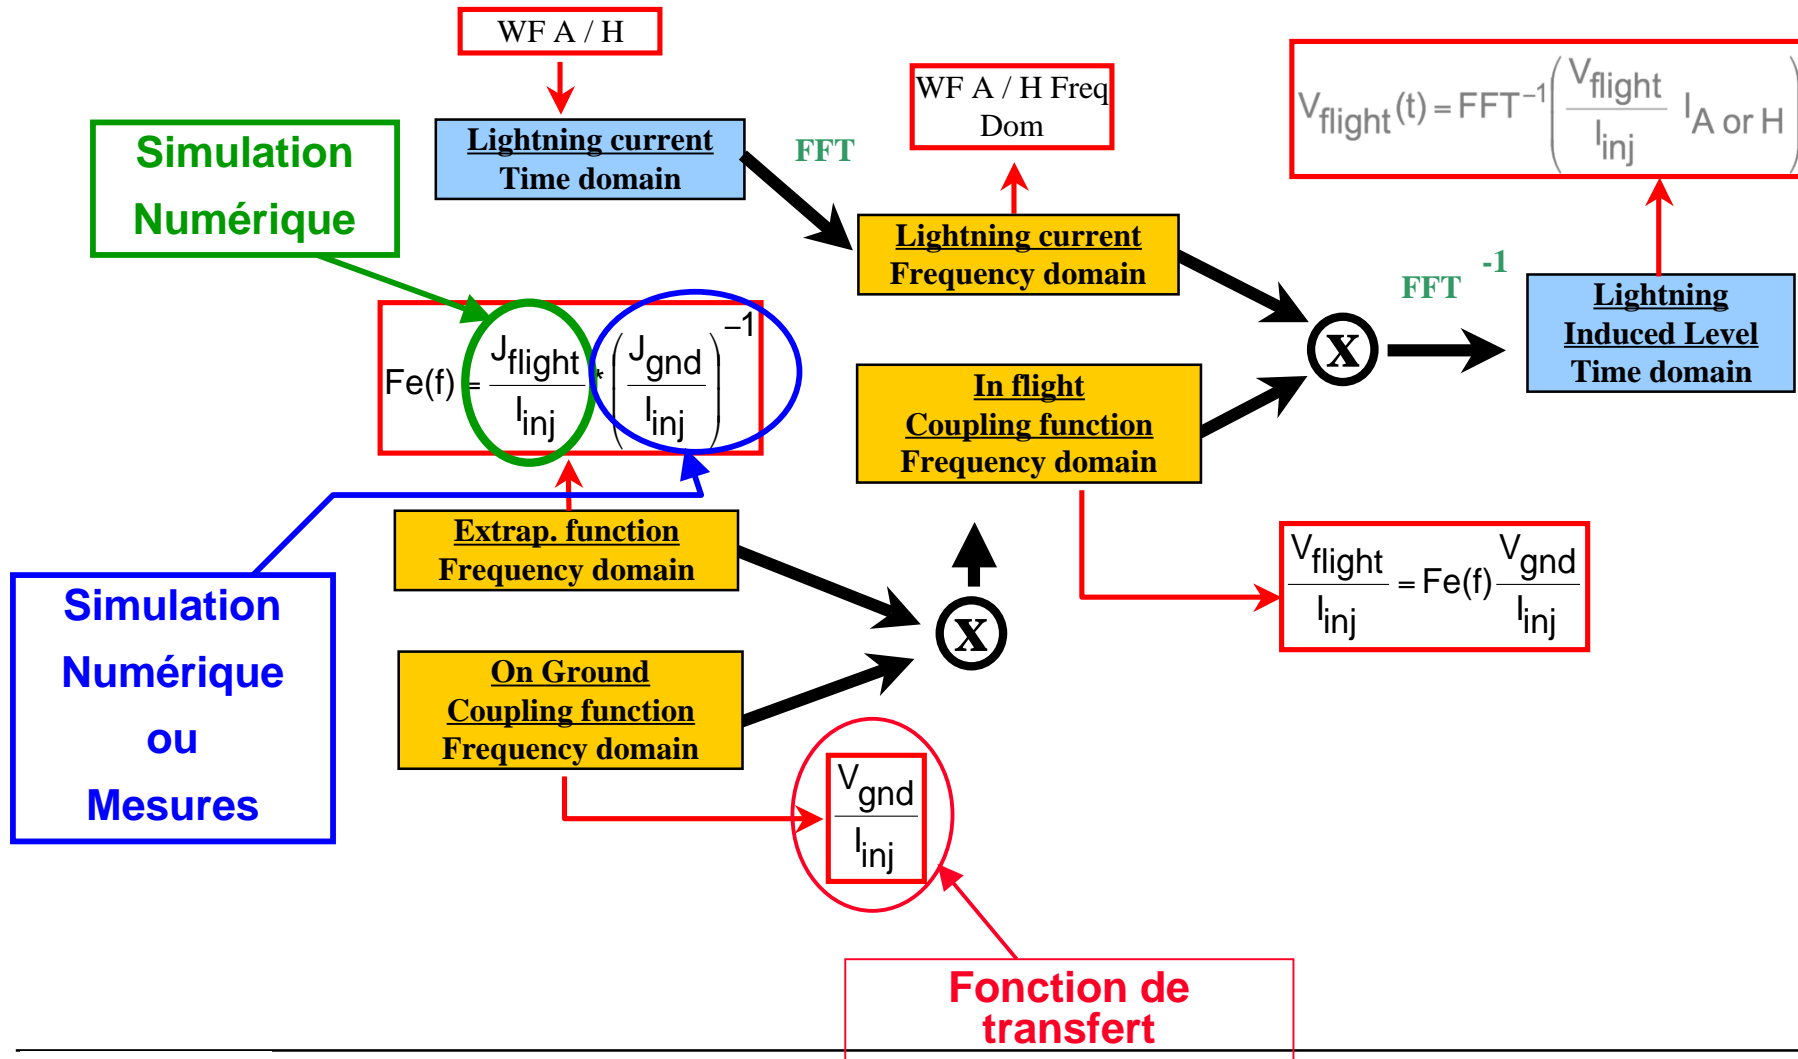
WF A / H

Lightning current
Time domain

FFT

WF A / H Freq
Dom

$V_{flight}(t) = FFT^{-1}\left(\frac{V_{flight}}{I_{inj}} I_{A\ or\ H}\right)$

Simulation
Numérique

Lightning current
Frequency domain

FFT $^{-1}$

Lightning
Induced Level
Time domain

$Fe(f) = \frac{J_{flight}}{I_{inj}} * \left(\frac{J_{gnd}}{I_{inj}}\right)^{-1}$

X

In flight
Coupling function
Frequency domain

Extrap. function
Frequency domain

$\frac{V_{flight}}{I_{inj}} = Fe(f)\frac{V_{gnd}}{I_{inj}}$

Simulation
Numérique
ou
Mesures

X

On Ground
Coupling function
Frequency domain

$\frac{V_{gnd}}{I_{inj}}$

Fonction de
transfert